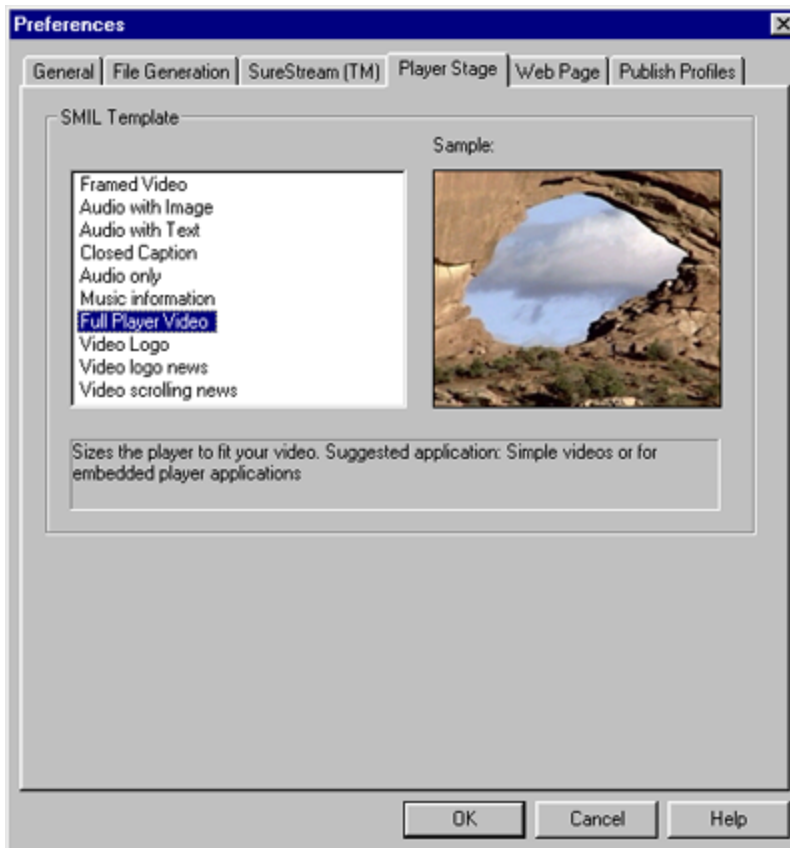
Preferences

General | File Generation | SureStream (TM) | Player Stage | Web Page | Publish Profiles

SMIL Template

Sample:

Framed Video
Audio with Image
Audio with Text
Closed Caption
Audio only
Music information
Full Player Video
Video Logo
Video logo news
Video scrolling news

Sizes the player to fit your video. Suggested application: Simple videos or for embedded player applications

OK
Cancel
Help